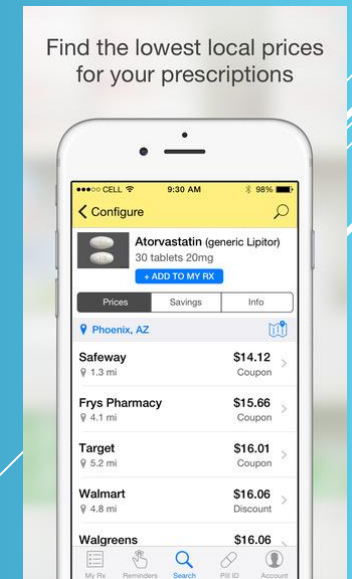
Find the lowest local prices for your prescriptions

●●●○○ CELL 9:30 AM 98%

Configure

Atorvastatin (generic Lipitor)
30 tablets 20mg
+ ADD TO MY RX

Prices | Savings | Info

Phoenix, AZ

Safeway
1.3 mi
$14.12
Coupon

Frys Pharmacy
4.1 mi
$15.66
Coupon

Target
5.2 mi
$16.01
Coupon

Walmart
4.8 mi
$16.06
Discount

Walgreens
$16.06

My Rx | Reminders | Search | Pill ID | Account